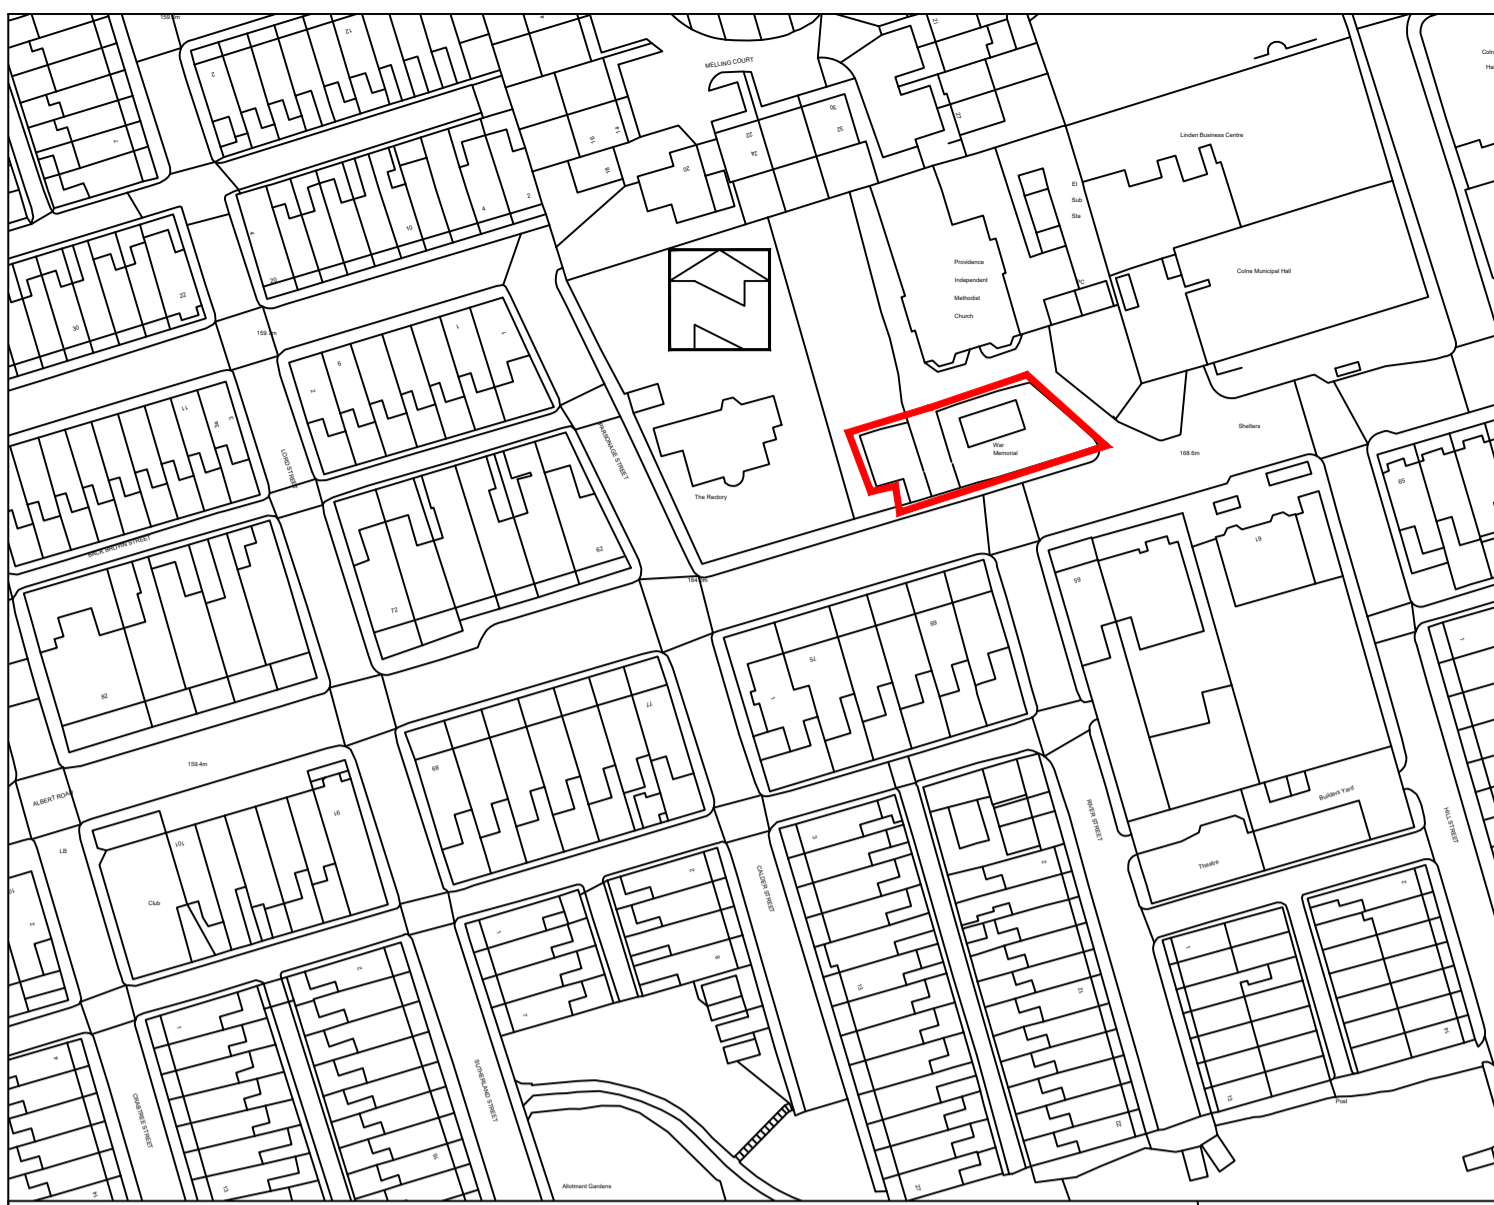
159.6m

MELLING COURT

12

2

4

10

4

2

20

22

30

159.3m

9

2

1

1

11

LORD STREET

PARSONAGE STREET

BACK BROWN STREET

62

72

82

164.6m

The Rectory

Linden Business Centre

El Sub Sta

Providence Independent Methodist Church

Colne Municipal Hall

War Memorial

Shelters

168.6m

65

59

61

75

69

77

159.4m

ALBERT ROAD

LB

101

91

Club

99

CALDER STREET

RIVER STREET

Builders Yard

Theatre

HILL STREET

SUTHERLAND STREET

CRABTREE STREET

Allotment Gardens

13

23

25

Post